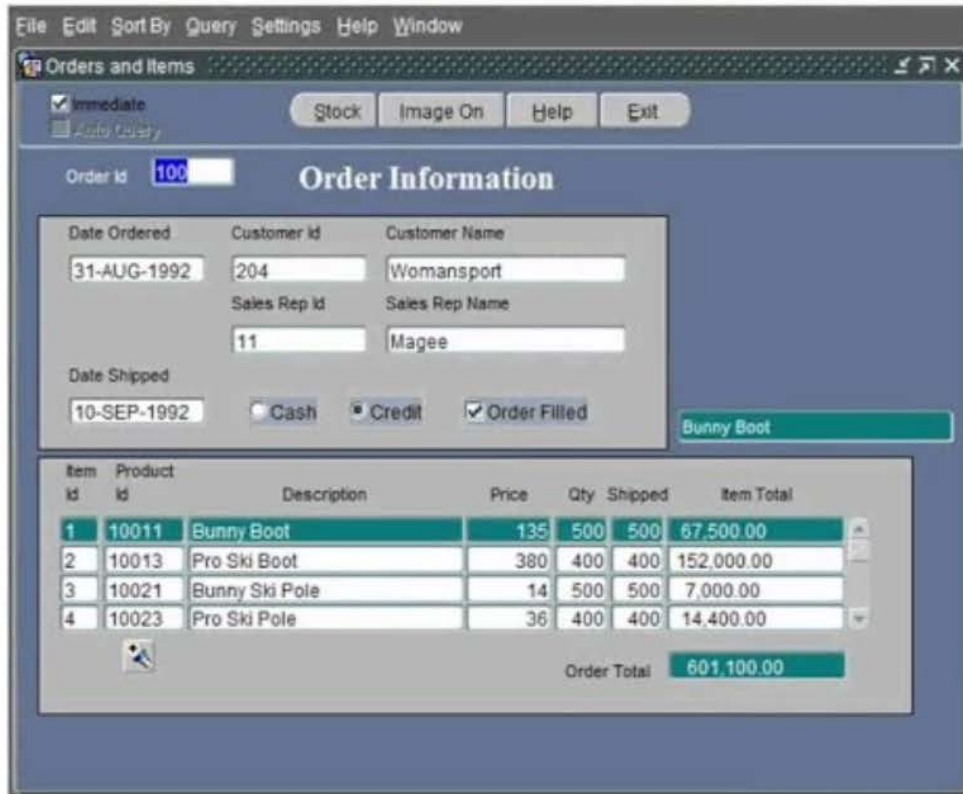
File Edit Sort By Query Settings Help Window

Orders and Items

Immediate
Auto Query

Stock Image On Help Exit

Order Id 100

Order Information

Date Ordered Customer Id Customer Name
31-AUG-1992 204 Womansport
Sales Rep Id Sales Rep Name
11 Magee
Date Shipped
10-SEP-1992 Cash Credit Order Filled

Bunny Boot

| Item Id | Product Id | Description | Price | Qty | Shipped | Item Total |
|---|---|---|---|---|---|---|
| 1 | 10011 | Bunny Boot | 135 | 500 | 500 | 67,500.00 |
| 2 | 10013 | Pro Ski Boot | 380 | 400 | 400 | 152,000.00 |
| 3 | 10021 | Bunny Ski Pole | 14 | 500 | 500 | 7,000.00 |
| 4 | 10023 | Pro Ski Pole | 36 | 400 | 400 | 14,400.00 |

Order Total 601,100.00